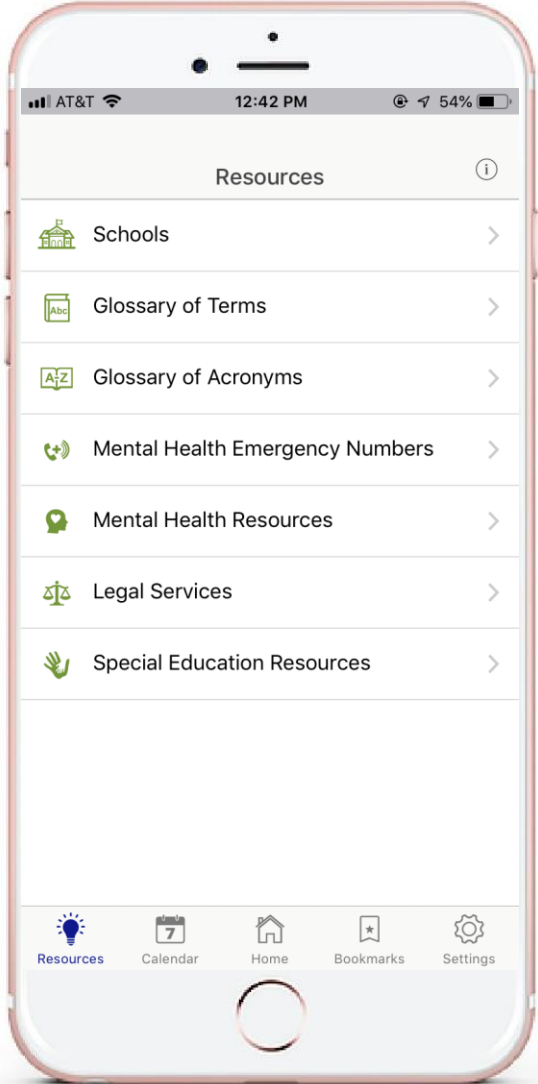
AT&T 12:42 PM 54%

Resources

Schools

Abc Glossary of Terms

A-Z Glossary of Acronyms

Mental Health Emergency Numbers

Mental Health Resources

Legal Services

Special Education Resources

Resources 7 Calendar Home Bookmarks Settings